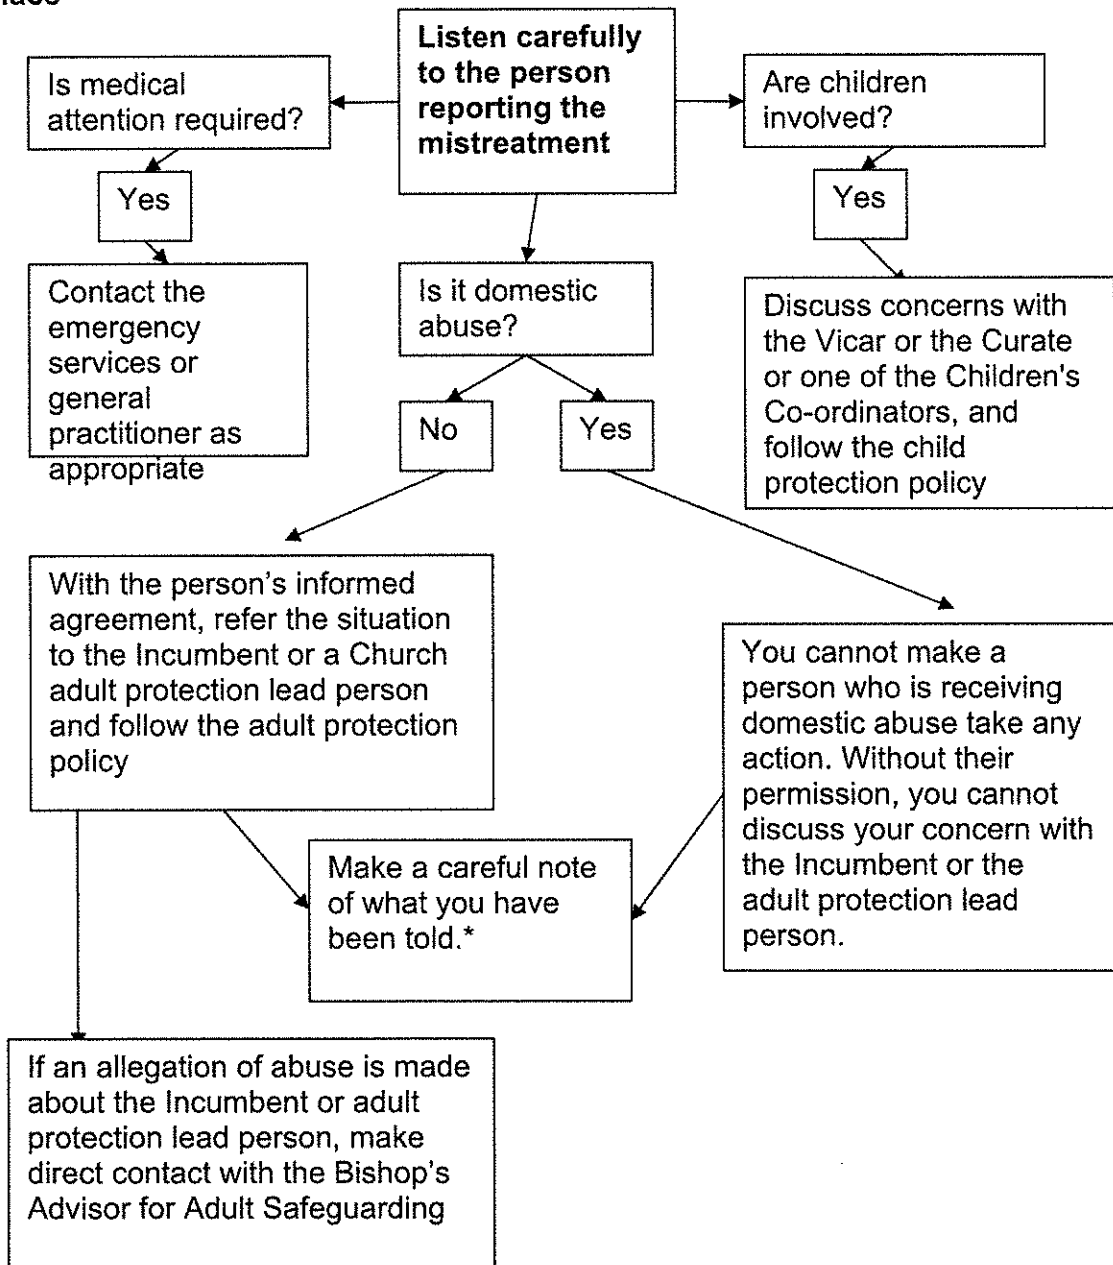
lace

**Listen carefully to the person reporting the mistreatment**

Is medical attention required?

Yes

Contact the emergency services or general practitioner as appropriate

Are children involved?

Yes

Discuss concerns with the Vicar or the Curate or one of the Children's Co-ordinators, and follow the child protection policy

Is it domestic abuse?

No

Yes

With the person's informed agreement, refer the situation to the Incumbent or a Church adult protection lead person and follow the adult protection policy

You cannot make a person who is receiving domestic abuse take any action. Without their permission, you cannot discuss your concern with the Incumbent or the adult protection lead person.

Make a careful note of what you have been told.*

If an allegation of abuse is made about the Incumbent or adult protection lead person, make direct contact with the Bishop's Advisor for Adult Safeguarding